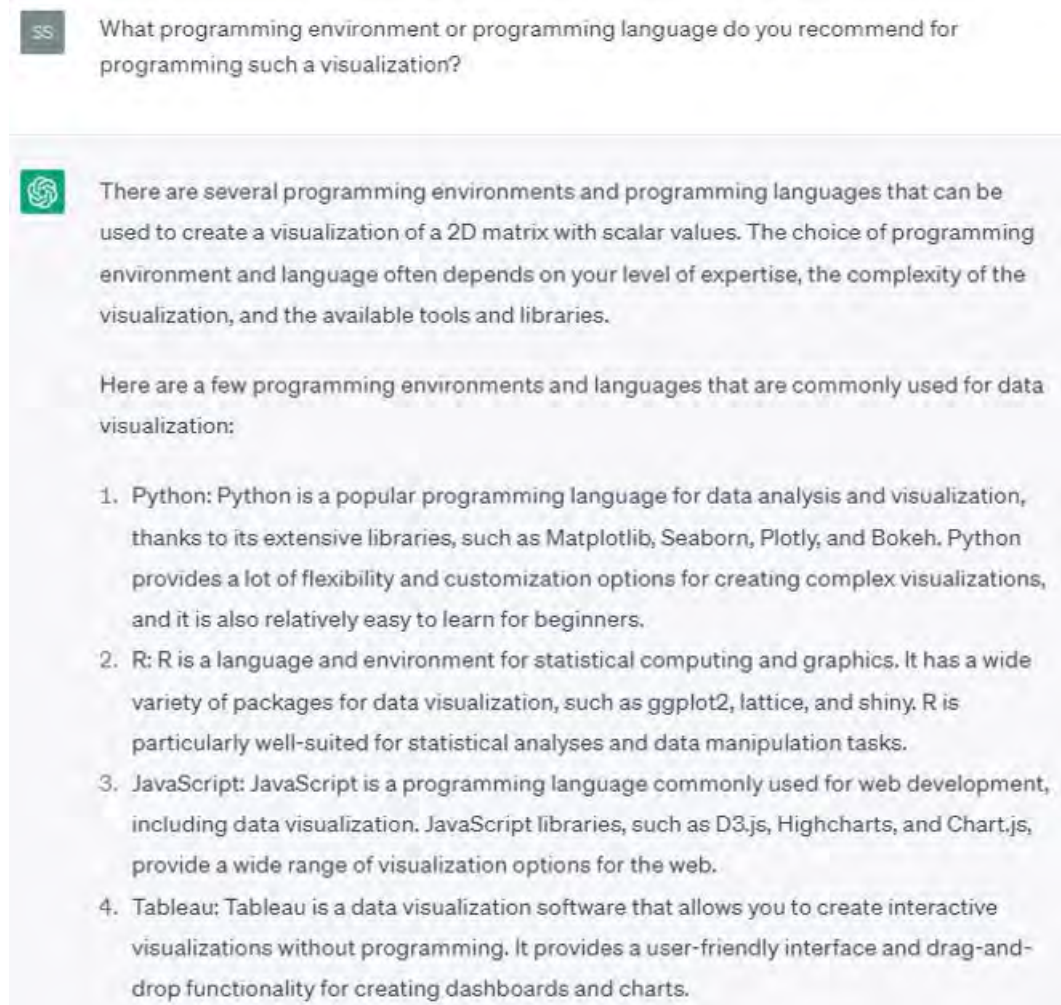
SS

What programming environment or programming language do you recommend for programming such a visualization?

There are several programming environments and programming languages that can be used to create a visualization of a 2D matrix with scalar values. The choice of programming environment and language often depends on your level of expertise, the complexity of the visualization, and the available tools and libraries.

Here are a few programming environments and languages that are commonly used for data visualization:

1. Python: Python is a popular programming language for data analysis and visualization, thanks to its extensive libraries, such as Matplotlib, Seaborn, Plotly, and Bokeh. Python provides a lot of flexibility and customization options for creating complex visualizations, and it is also relatively easy to learn for beginners.
2. R: R is a language and environment for statistical computing and graphics. It has a wide variety of packages for data visualization, such as ggplot2, lattice, and shiny. R is particularly well-suited for statistical analyses and data manipulation tasks.
3. JavaScript: JavaScript is a programming language commonly used for web development, including data visualization. JavaScript libraries, such as D3.js, Highcharts, and Chart.js, provide a wide range of visualization options for the web.
4. Tableau: Tableau is a data visualization software that allows you to create interactive visualizations without programming. It provides a user-friendly interface and drag-and-drop functionality for creating dashboards and charts.